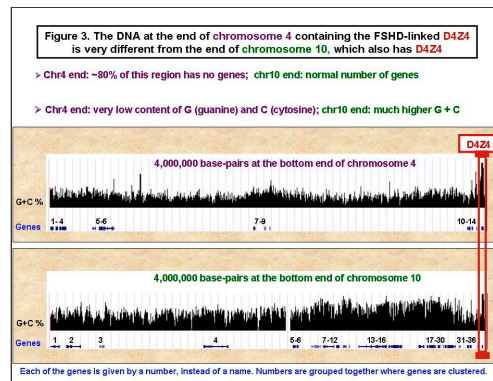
Figure 3. The DNA at the end of chromosome 4 containing the FSHD-linked D4Z4 is very different from the end of chromosome 10, which also has D4Z4

➤ Chr4 end: ~80% of this region has no genes; chr10 end: normal number of genes

➤ Chr4 end: very low content of G (guanine) and C (cytosine); chr10 end: much higher G + C

D4Z4

4,000,000 base-pairs at the bottom end of chromosome 4

G+C %

Genes

1- 4

5-6

7-9

10-14

4,000,000 base-pairs at the bottom end of chromosome 10

G+C %

Genes

1

2

3

4

5-6

7-12

13-16

17-30

31-36

Each of the genes is given by a number, instead of a name. Numbers are grouped together where genes are clustered.